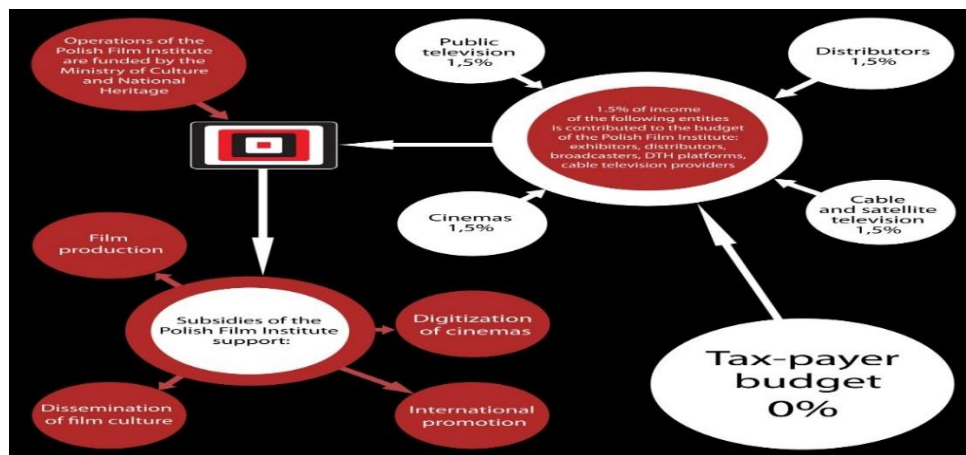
Operations of the Polish Film Institute are funded by the Ministry of Culture and National Heritage

Public television 1,5%

Distributors 1,5%

1.5% of income of the following entities is contributed to the budget of the Polish Film Institute: exhibitors, distributors, broadcasters, DTH platforms, cable television providers

Cinemas 1,5%

Cable and satellite television 1,5%

Film production

Subsidies of the Polish Film Institute support:

Digitization of cinemas

Dissemination of film culture

International promotion

Tax-payer budget 0%